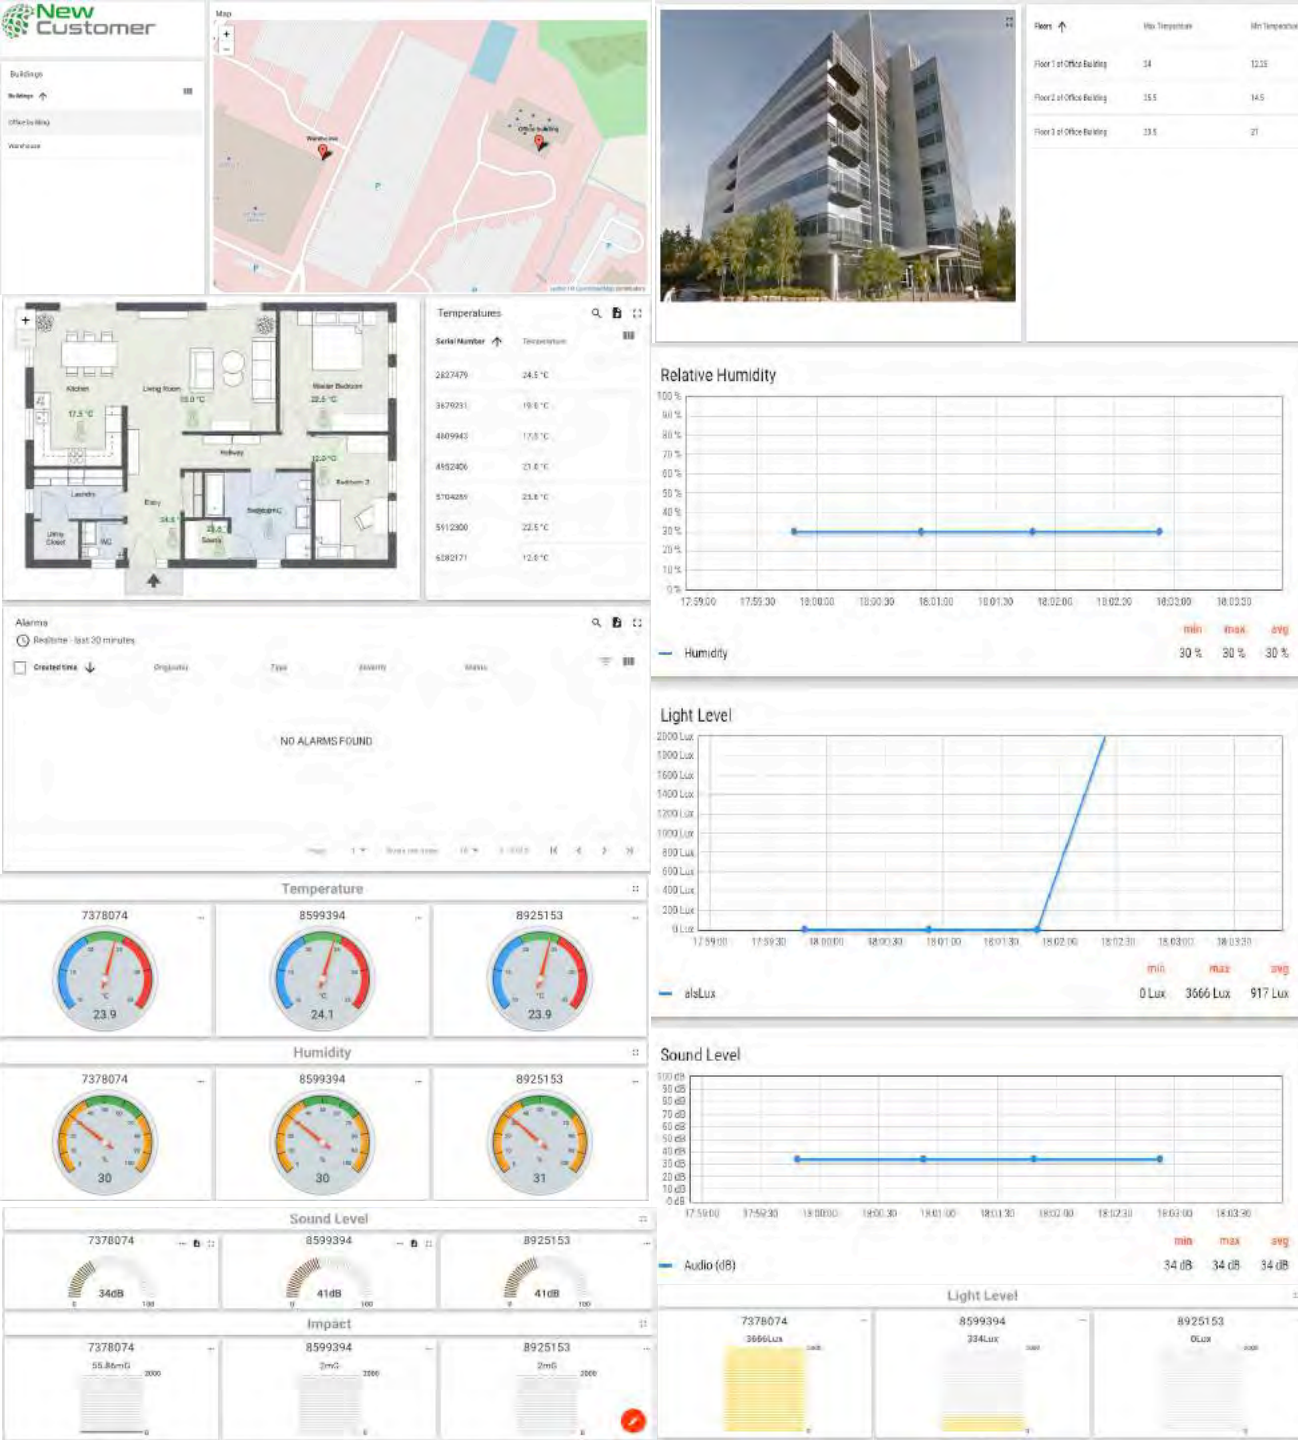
New Customer

Buildings
Buildings
Office building
Warehouse

Map
Warehouse
Office building

Floors | Max Temperature | Min Temperature
Floor 1 of Office Building | 24 | 12.5
Floor 2 of Office Building | 15.5 | 14.5
Floor 3 of Office Building | 23.5 | 21

Kitchen
17.5 °C
Living Room
19.0 °C
Master Bedroom
22.5 °C
Hallway
12.0 °C
Bedroom 2
Laundry
Entry
24.5
Bathroom
23.8
Sauna
Utility Closet
WC

Temperatures
| Serial Number | Temperature |
|---|---|
| 2827479 | 24.5 °C |
| 3679231 | 19.0 °C |
| 4609943 | 17.5 °C |
| 4892406 | 21.0 °C |
| 5704269 | 23.8 °C |
| 5912300 | 22.5 °C |
| 6082171 | 12.0 °C |

Alarms
Realtime - last 30 minutes
Created time | Originator | Type | Severity | Status
NO ALARMS FOUND

Relative Humidity
100 %
90 %
80 %
70 %
60 %
50 %
40 %
30 %
20 %
10 %
0 %
17:59:00 17:59:30 18:00:00 18:00:30 18:01:00 18:01:30 18:02:00 18:02:30 18:03:00 18:03:30
min max avg
Humidity 30 % 30 % 30 %

Light Level
2000 Lux
1800 Lux
1600 Lux
1400 Lux
1200 Lux
1000 Lux
800 Lux
600 Lux
400 Lux
200 Lux
0 Lux
17:59:00 17:59:30 18:00:00 18:00:30 18:01:00 18:01:30 18:02:00 18:02:30 18:03:00 18:03:30
min max avg
alsLux 0 Lux 3666 Lux 917 Lux

Sound Level
100 dB
90 dB
80 dB
70 dB
60 dB
50 dB
40 dB
30 dB
20 dB
10 dB
0 dB
17:59:00 17:59:30 18:00:00 18:00:30 18:01:00 18:01:30 18:02:00 18:02:30 18:03:00 18:03:30
min max avg
Audio (dB) 34 dB 34 dB 34 dB

Temperature
7378074 23.9
8599394 24.1
8925153 23.9

Humidity
7378074 30
8599394 30
8925153 31

Sound Level
7378074 34dB 0 100
8599394 41dB 0 100
8925153 41dB 0 100

Impact
7378074 55.86mG 2000
8599394 2mG 2000
8925153 2mG 2000

Light Level
7378074 3666Lux
8599394 334Lux
8925153 0Lux